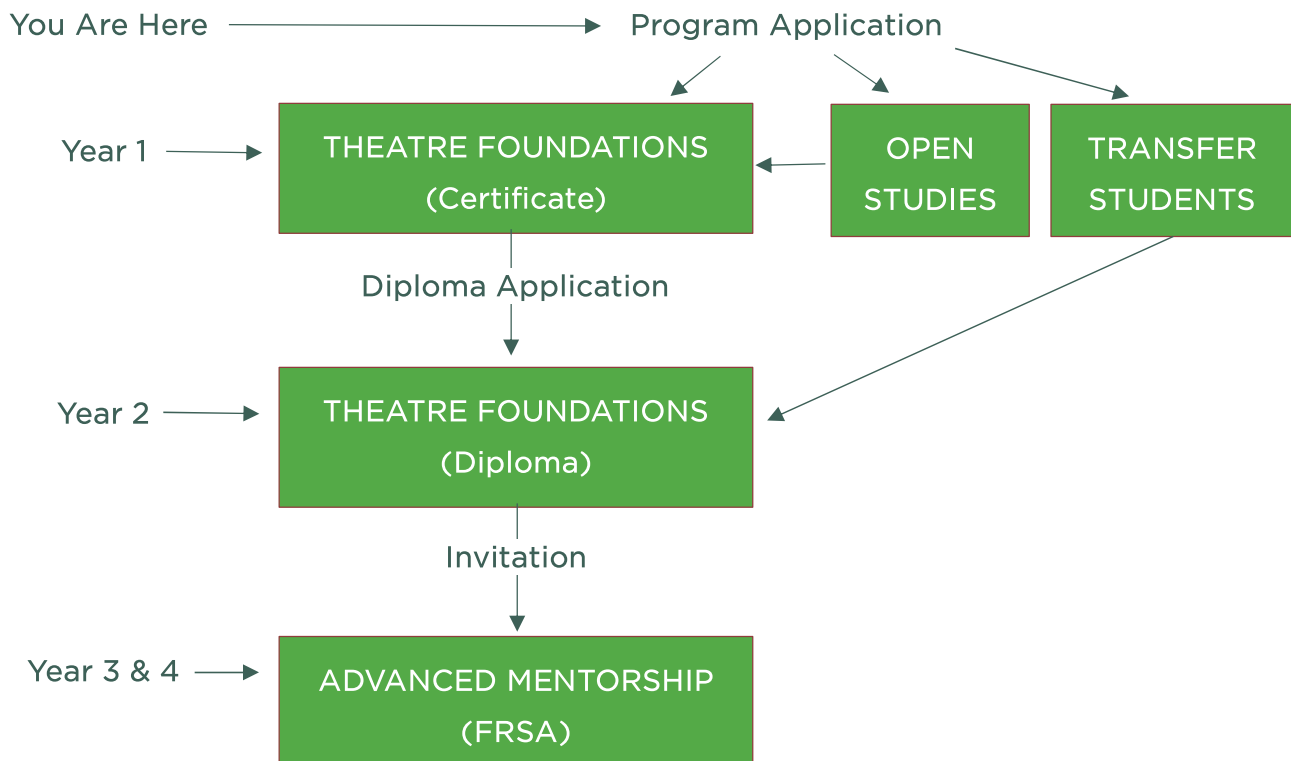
You Are Here
Program Application

Year 1
THEATRE FOUNDATIONS (Certificate)

OPEN STUDIES

TRANSFER STUDENTS

Diploma Application

Year 2
THEATRE FOUNDATIONS (Diploma)

Invitation

Year 3 & 4
ADVANCED MENTORSHIP (FRSA)